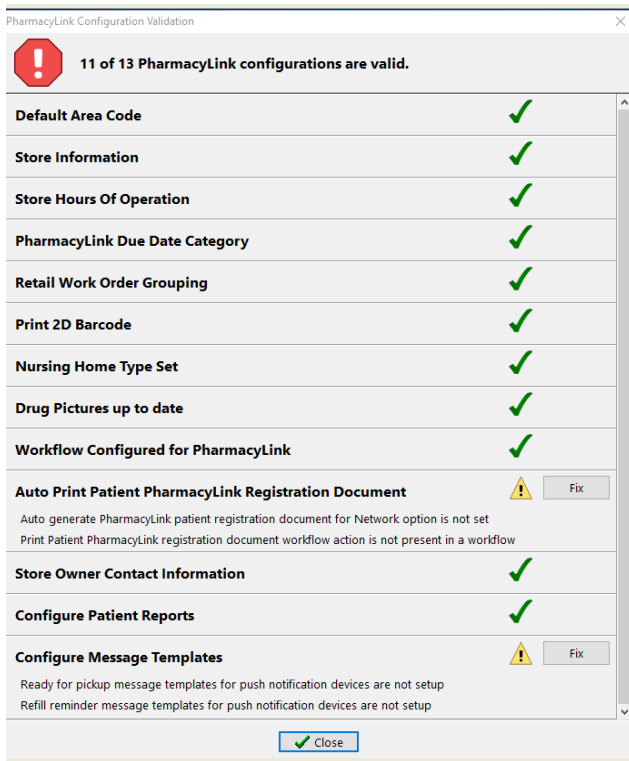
PharmacyLink Configuration Validation

11 of 13 PharmacyLink configurations are valid.

Default Area Code

Store Information

Store Hours Of Operation

PharmacyLink Due Date Category

Retail Work Order Grouping

Print 2D Barcode

Nursing Home Type Set

Drug Pictures up to date

Workflow Configured for PharmacyLink

Auto Print Patient PharmacyLink Registration Document
Fix
Auto generate PharmacyLink patient registration document for Network option is not set
Print Patient PharmacyLink registration document workflow action is not present in a workflow

Store Owner Contact Information

Configure Patient Reports

Configure Message Templates
Fix
Ready for pickup message templates for push notification devices are not setup
Refill reminder message templates for push notification devices are not setup

Close